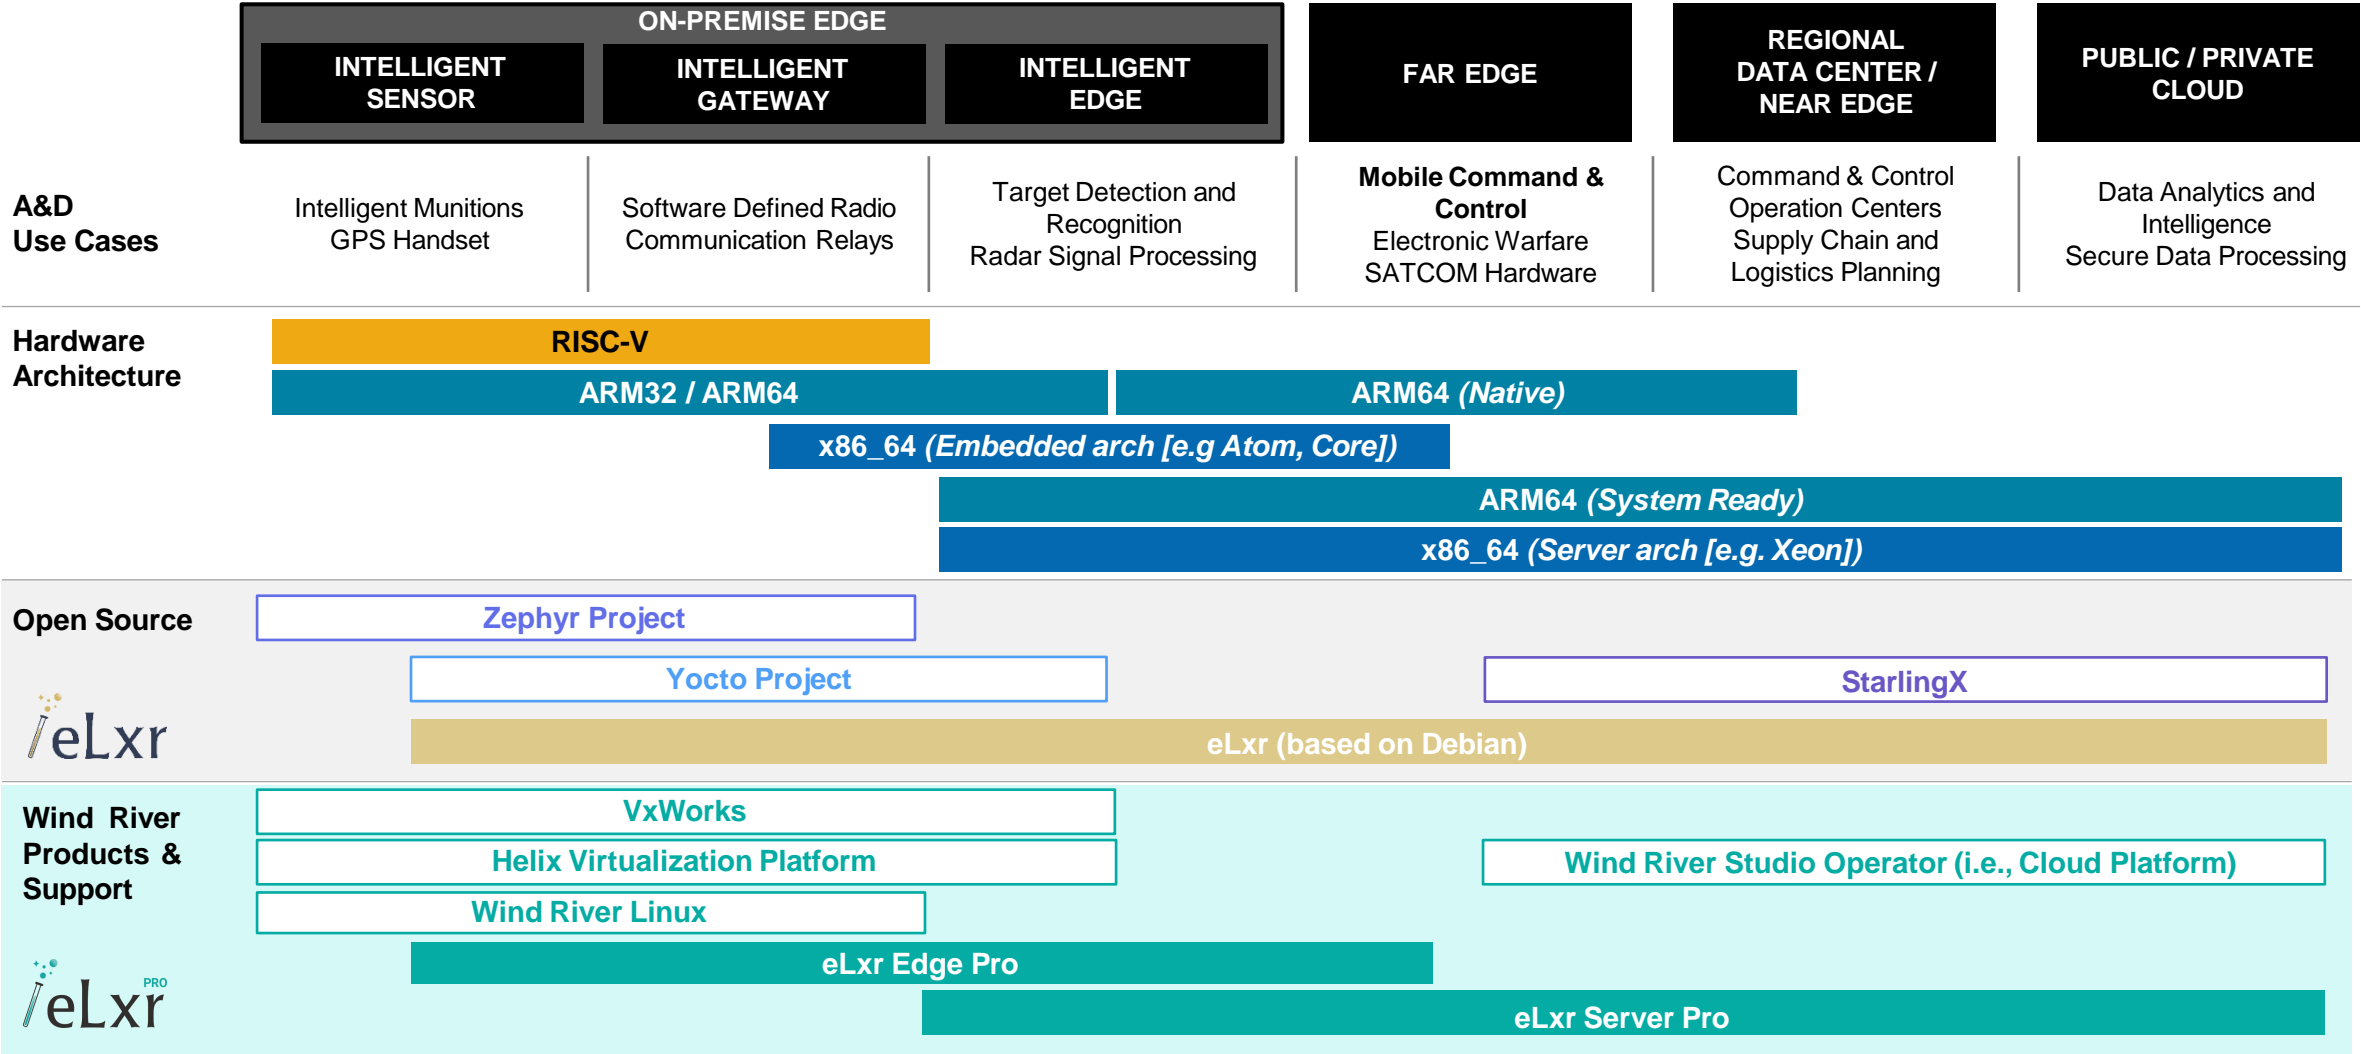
ON-PREMISE EDGE

INTELLIGENT SENSOR

INTELLIGENT GATEWAY

INTELLIGENT EDGE

FAR EDGE

REGIONAL DATA CENTER / NEAR EDGE

PUBLIC / PRIVATE CLOUD

A&D Use Cases

Intelligent Munitions
GPS Handset

Software Defined Radio
Communication Relays

Target Detection and Recognition
Radar Signal Processing

**Mobile Command & Control**
Electronic Warfare
SATCOM Hardware

Command & Control Operation Centers
Supply Chain and Logistics Planning

Data Analytics and Intelligence
Secure Data Processing

Hardware Architecture

RISC-V

ARM32 / ARM64

ARM64 *(Native)*

x86_64 *(Embedded arch [e.g Atom, Core])*

ARM64 *(System Ready)*

x86_64 *(Server arch [e.g. Xeon])*

Open Source

eLxr

Zephyr Project

Yocto Project

StarlingX

eLxr (based on Debian)

Wind River Products & Support

eLxr PRO

VxWorks

Helix Virtualization Platform

Wind River Studio Operator (i.e., Cloud Platform)

Wind River Linux

eLxr Edge Pro

eLxr Server Pro